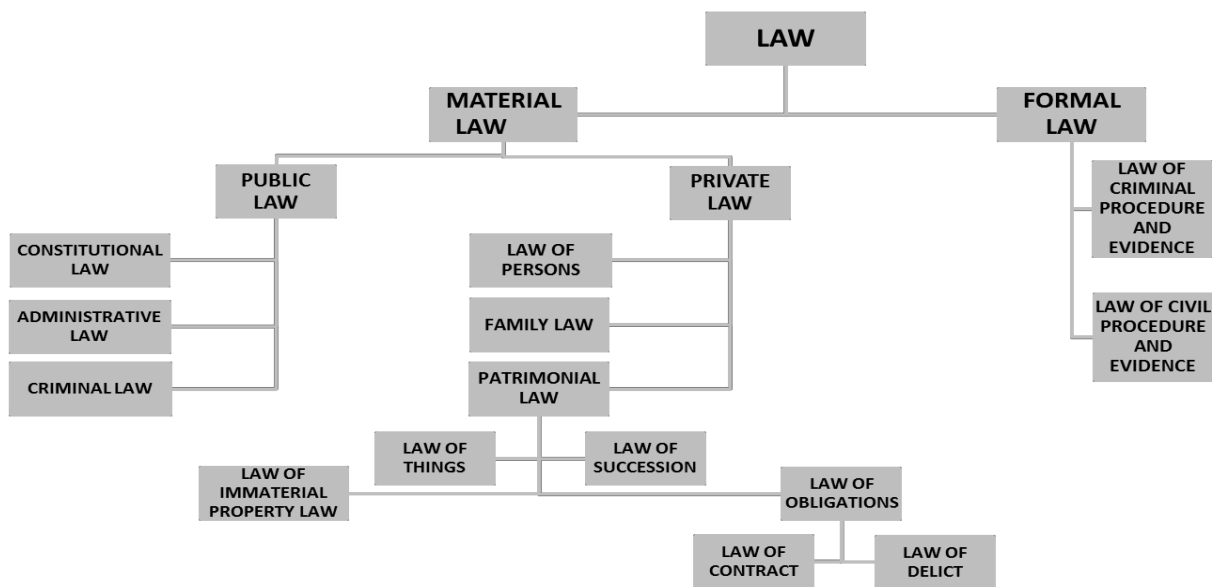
LAW

MATERIAL LAW

FORMAL LAW

PUBLIC LAW

PRIVATE LAW

LAW OF CRIMINAL PROCEDURE AND EVIDENCE

CONSTITUTIONAL LAW

LAW OF PERSONS

ADMINISTRATIVE LAW

FAMILY LAW

LAW OF CIVIL PROCEDURE AND EVIDENCE

CRIMINAL LAW

PATRIMONIAL LAW

LAW OF THINGS

LAW OF SUCCESSION

LAW OF IMMATERIAL PROPERTY LAW

LAW OF OBLIGATIONS

LAW OF CONTRACT

LAW OF DELICT